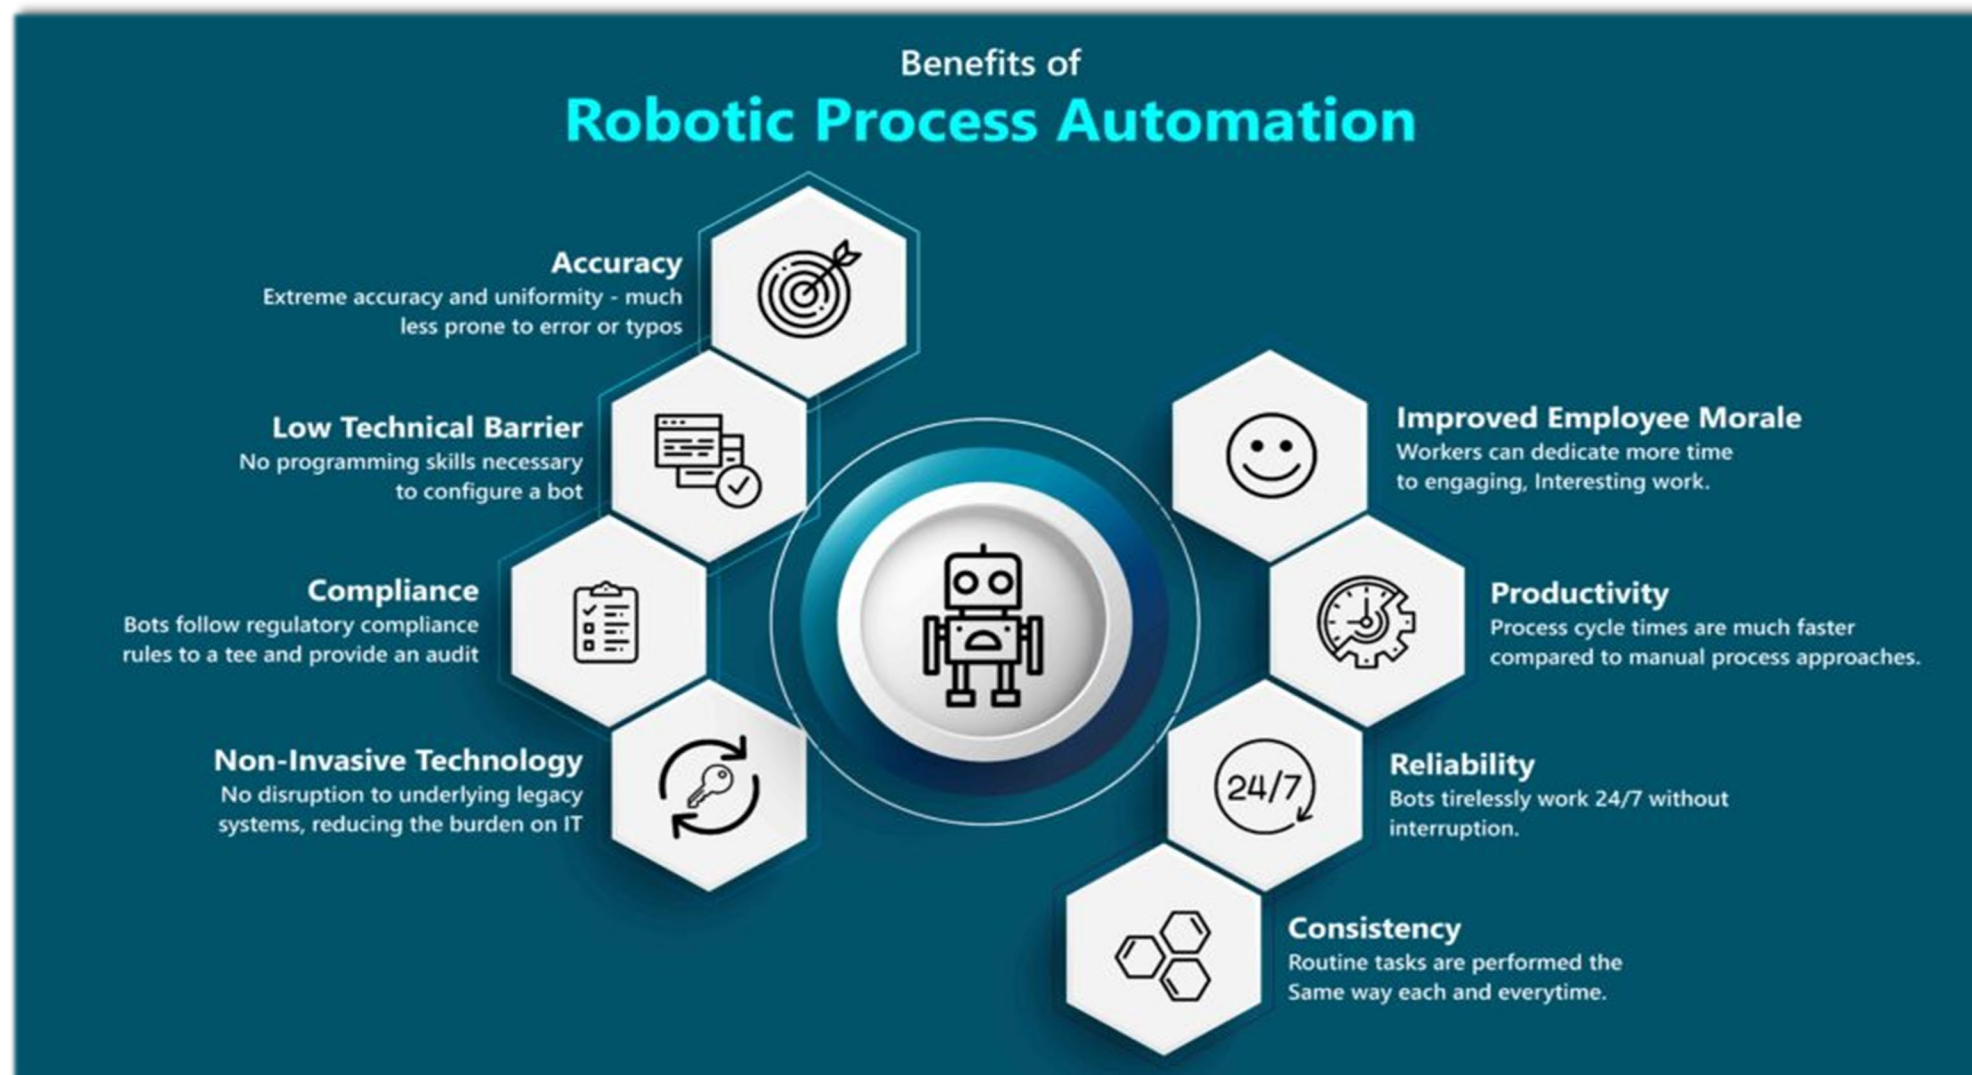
Benefits of
Robotic Process Automation

Accuracy
Extreme accuracy and uniformity - much less prone to error or typos

Low Technical Barrier
No programming skills necessary to configure a bot

Compliance
Bots follow regulatory compliance rules to a tee and provide an audit

Non-Invasive Technology
No disruption to underlying legacy systems, reducing the burden on IT

Improved Employee Morale
Workers can dedicate more time to engaging, Interesting work.

Productivity
Process cycle times are much faster compared to manual process approaches.

24/7

Reliability
Bots tirelessly work 24/7 without interruption.

Consistency
Routine tasks are performed the Same way each and everytime.